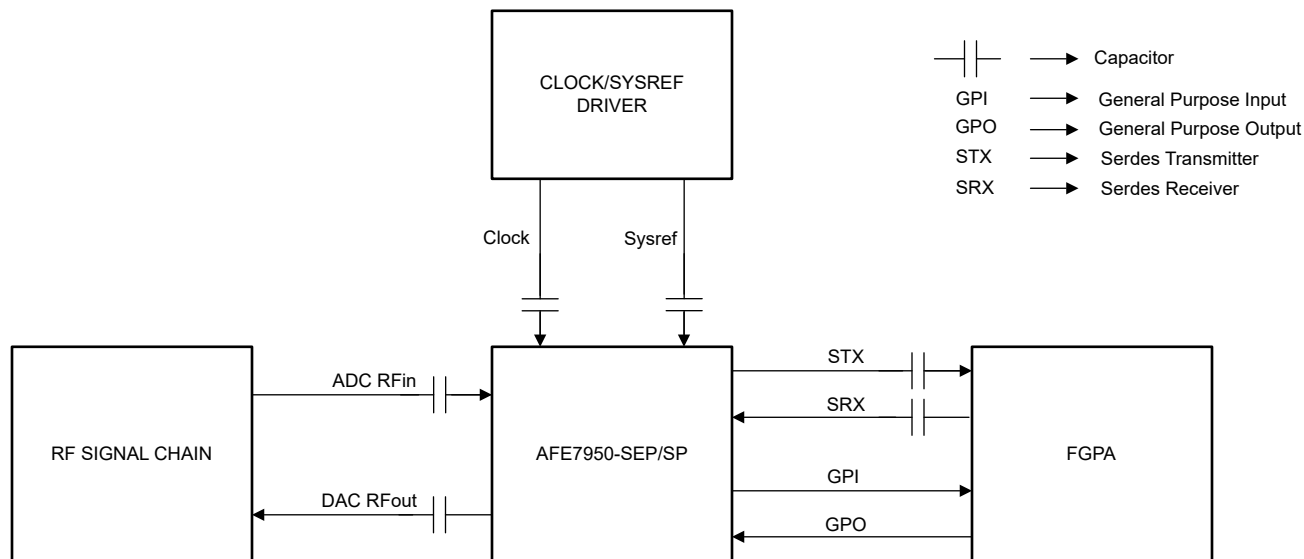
CLOCK/SYSREF DRIVER

Capacitor
GPI General Purpose Input
GPO General Purpose Output
STX Serdes Transmitter
SRX Serdes Receiver

Clock
Sysref

RF SIGNAL CHAIN

ADC RFin

DAC RFout

AFE7950-SEP/SP

STX
SRX
GPI
GPO

FGPA